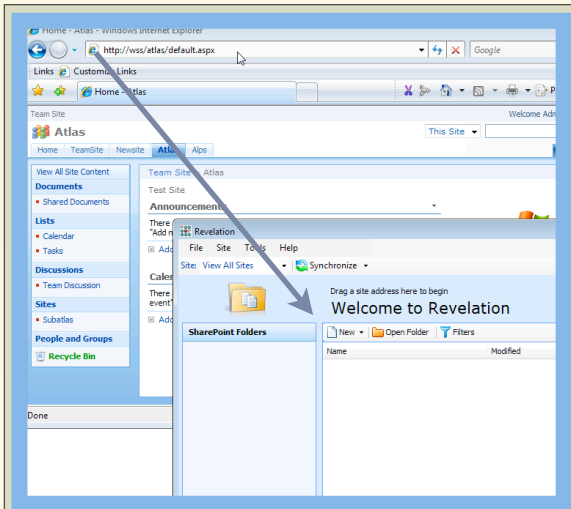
Home - Atlas - Windows Internet Explorer

http://wss/atlas/default.aspx

Google

Links Customize Links

Home - Atlas

Team Site

Welcome Adm

Atlas

This Site

Home TeamSite Newsite Atlas Alps

View All Site Content

Documents

Shared Documents

Lists

Calendar

Tasks

Discussions

Team Discussion

Sites

Subatlas

People and Groups

Recycle Bin

Team Site > Atlas

Test Site

Announcements

There
"Add n

Add

Caler

There
event"

Add

Done

Revelation

File Site Tools Help

Site: View All Sites

Synchronize

Drag a site address here to begin

Welcome to Revelation

SharePoint Folders

New

Open Folder

Filters

Name

Modified